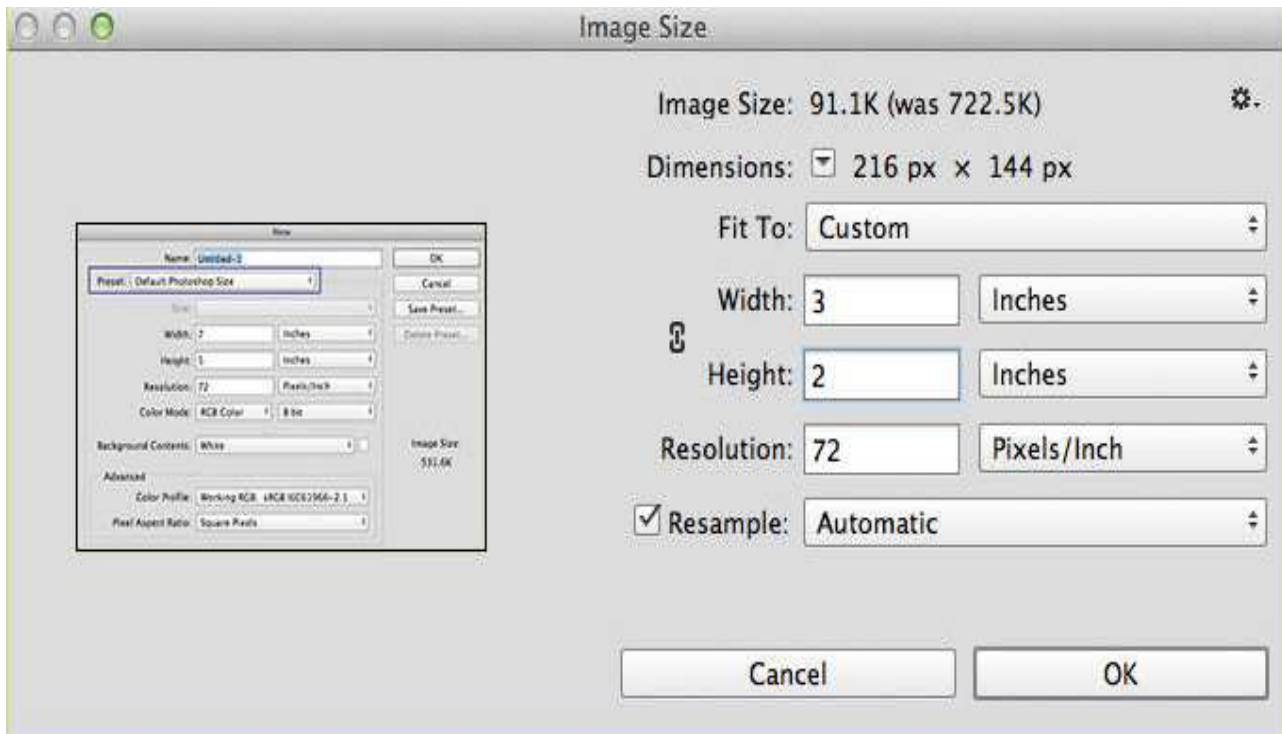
Image Size

New

Name: Untitled-2

Preset: Default Photoshop Size

Size:

Width: 2 Inches

Height: 5 Inches

Resolution: 72 Pixels/Inch

Color Mode: RGB Color 8 bit

Background Contents: White

Advanced

Color Profile: Working RGB: sRGB IEC61966-2.1

Pixel Aspect Ratio: Square Pixels

OK

Cancel

Save Preset...

Delete Preset...

Image Size

151.6K

Image Size: 91.1K (was 722.5K)

Dimensions: 216 px × 144 px

Fit To: Custom

Width: 3 Inches

Height: 2 Inches

Resolution: 72 Pixels/Inch

Resample: Automatic

Cancel

OK